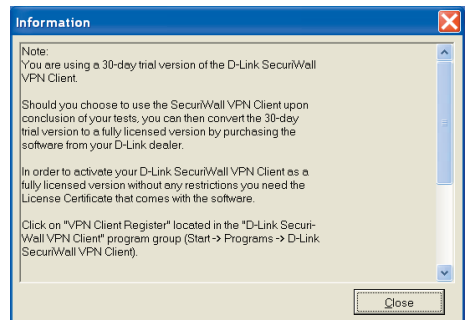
Information

Note:
You are using a 30-day trial version of the D-Link SecuriWall VPN Client.

Should you choose to use the SecuriWall VPN Client upon conclusion of your tests, you can then convert the 30-day trial version to a fully licensed version by purchasing the software from your D-Link dealer.

In order to activate your D-Link SecuriWall VPN Client as a fully licensed version without any restrictions you need the License Certificate that comes with the software.

Click on "VPN Client Register" located in the "D-Link SecuriWall VPN Client" program group (Start -> Programs -> D-Link SecuriWall VPN Client).

Close